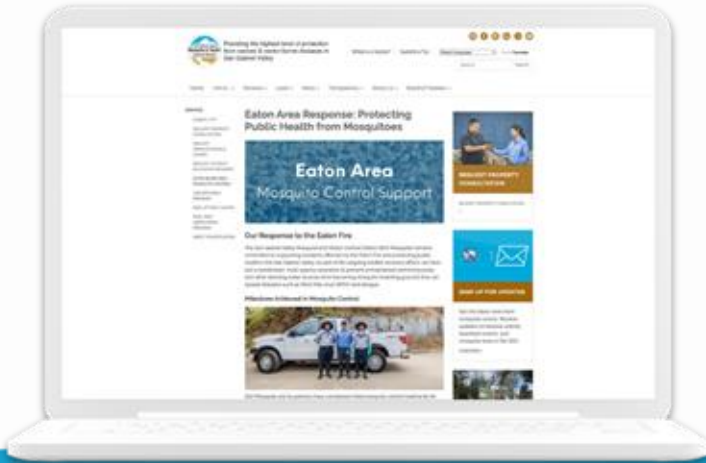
Providing the highest level of protection from vector & vector-borne diseases in San Gabriel Valley

Eaton Area Response: Protecting Public Health from Mosquitoes

Eaton Area
Mosquito Control Support

Our Response to the Eaton Fire

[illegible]

Milestones Achieved in Mosquito Control

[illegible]

REQUEST PROPERTY CONSULTATION

SIGN UP FOR UPDATES